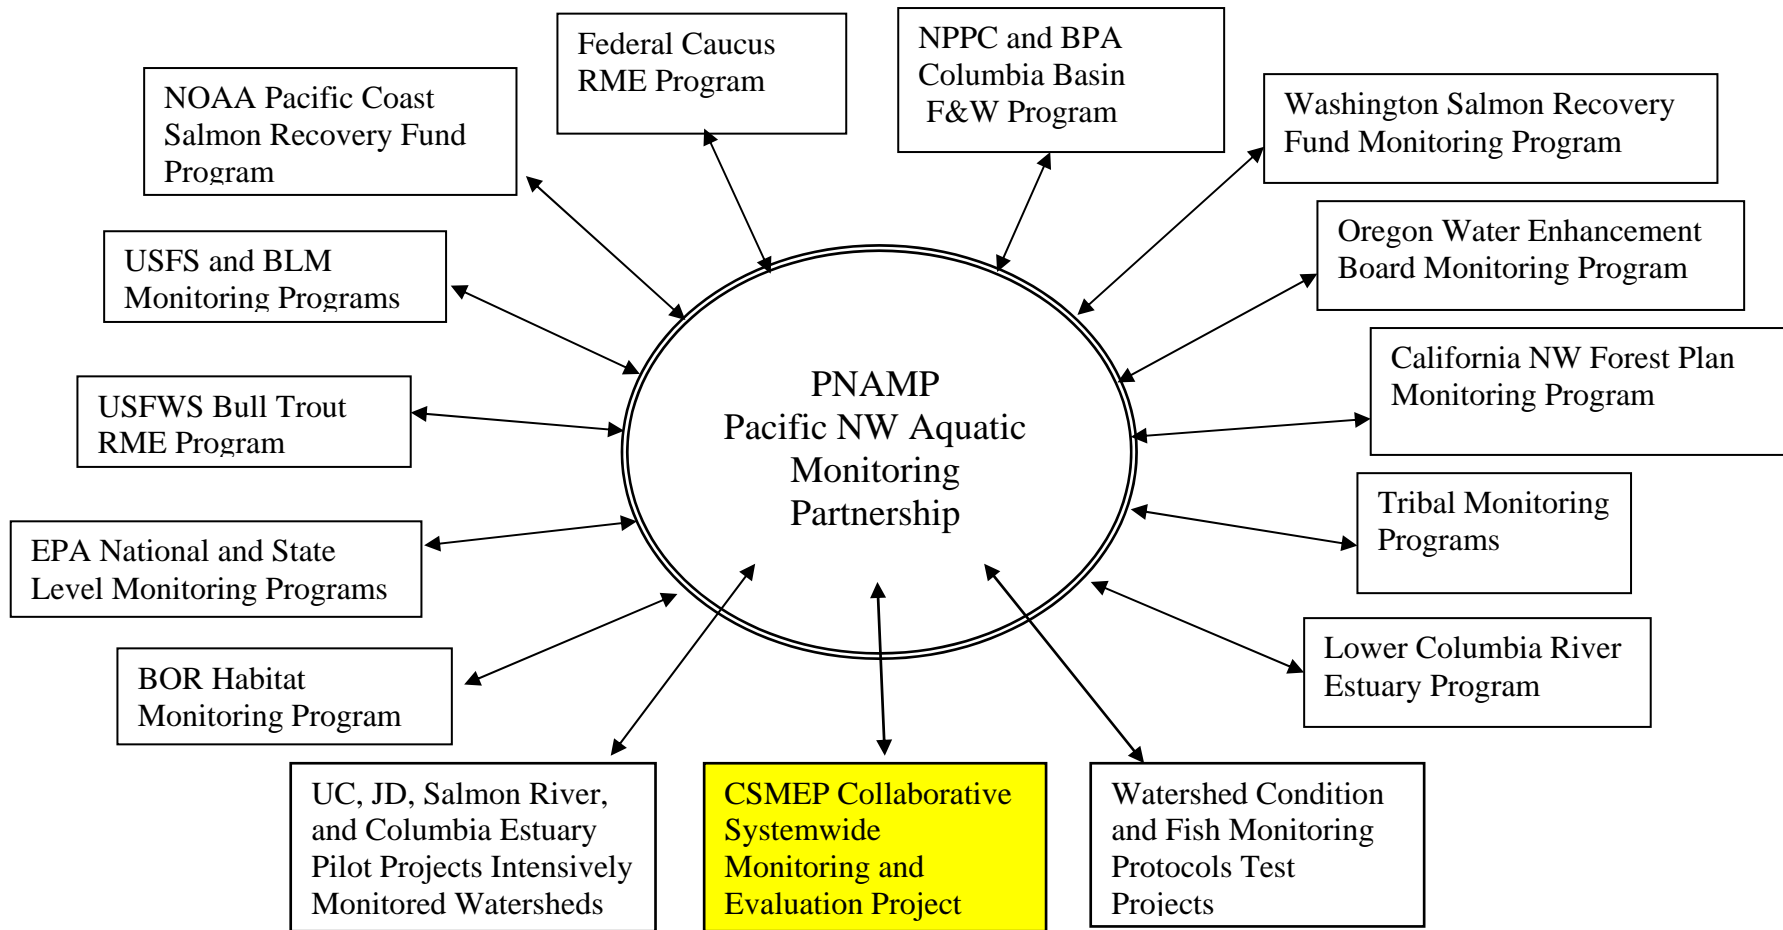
PNAMP
Pacific NW Aquatic Monitoring Partnership

NOAA Pacific Coast Salmon Recovery Fund Program

Federal Caucus RME Program

NPPC and BPA Columbia Basin F&W Program

Washington Salmon Recovery Fund Monitoring Program

USFS and BLM Monitoring Programs

Oregon Water Enhancement Board Monitoring Program

California NW Forest Plan Monitoring Program

USFWS Bull Trout RME Program

EPA National and State Level Monitoring Programs

Tribal Monitoring Programs

BOR Habitat Monitoring Program

Lower Columbia River Estuary Program

UC, JD, Salmon River, and Columbia Estuary Pilot Projects Intensively Monitored Watersheds

CSMEP Collaborative Systemwide Monitoring and Evaluation Project

Watershed Condition and Fish Monitoring Protocols Test Projects